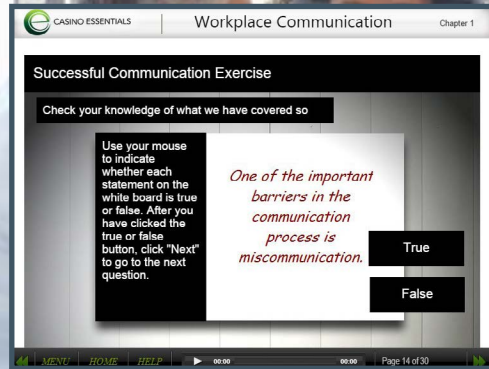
CASINO ESSENTIALS

Workplace Communication

Chapter 1

Successful Communication Exercise

Check your knowledge of what we have covered so

Use your mouse to indicate whether each statement on the white board is true or false. After you have clicked the true or false button, click "Next" to go to the next question.

One of the important barriers in the communication process is miscommunication.

True

False

MENU HOME HELP 00:00 00:00 Page 14 of 30